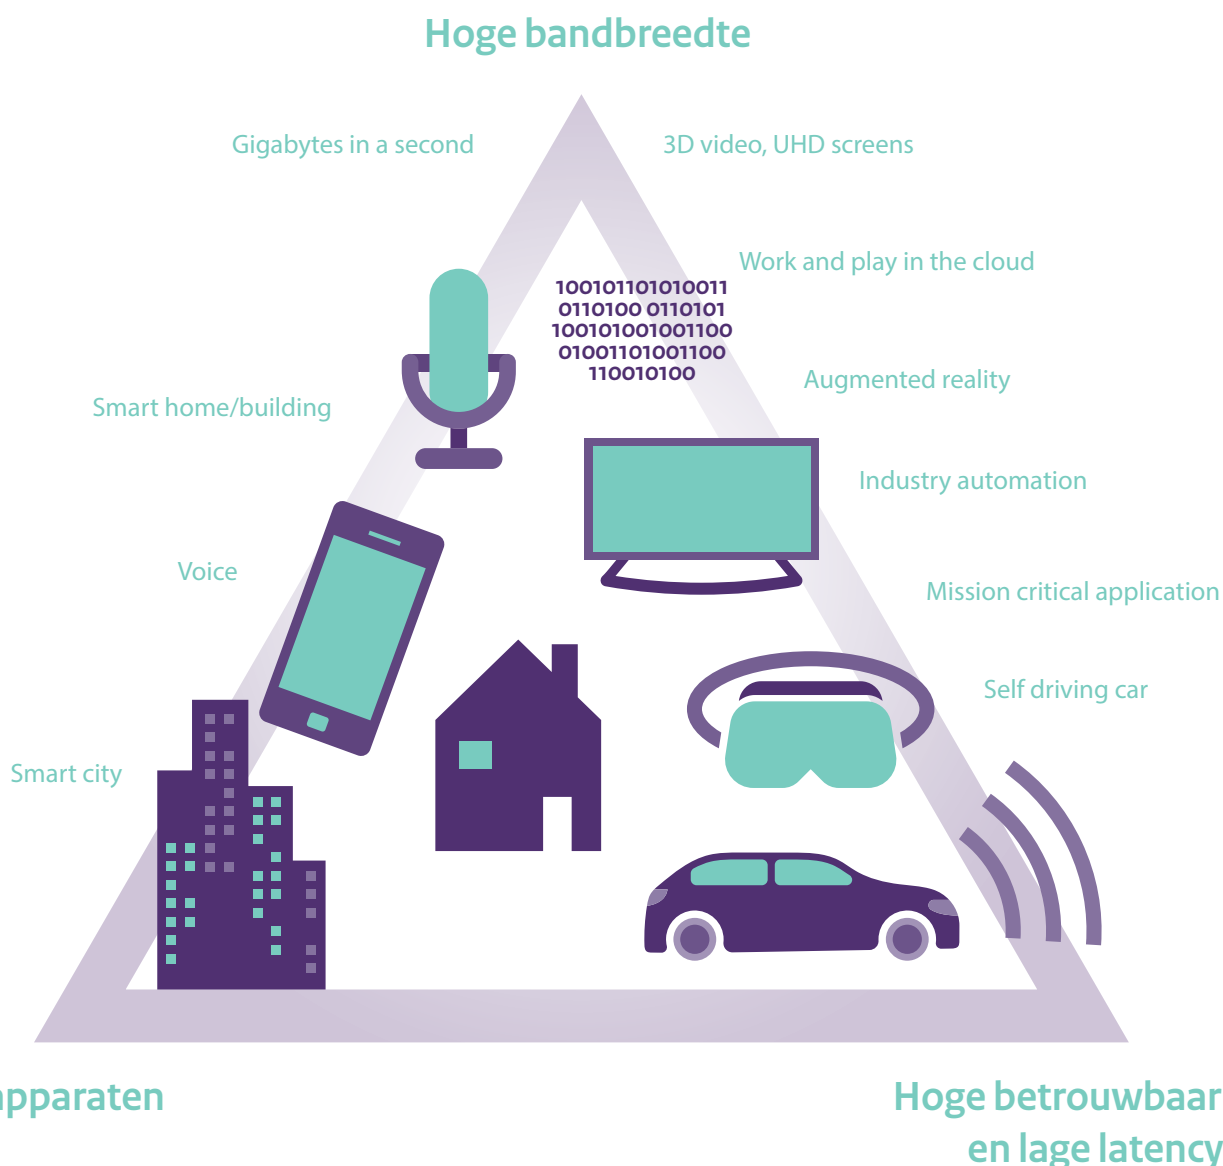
Hoge bandbreedte

Gigabytes in a second

3D video, UHD screens

Work and play in the cloud

1001011010100​11
0110100 0110101
100101001001100
01001101001100
110010100

Augmented reality

Smart home/building

Industry automation

Voice

Mission critical application

Self driving car

Smart city

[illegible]pparaten

Hoge betrouwbaar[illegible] en lage latency